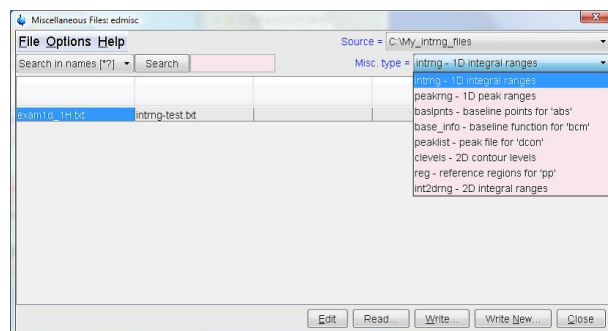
Miscellaneous Files: edmisc

File Options Help

Source = C:\My_intrng_files

Search in names [*?] Search

Misc. type = intrng - 1D integral ranges

intrng - 1D integral ranges
peakrng - 1D peak ranges
baslpnts - baseline points for 'abs'
base_info - baseline function for 'bcm'
peaklist - peak file for 'dcon'
clevels - 2D contour levels
reg - reference regions for 'pp'
int2drng - 2D integral ranges

exam1d_1H.txt intrng-test.txt

Edit Read... Write... Write New... Close